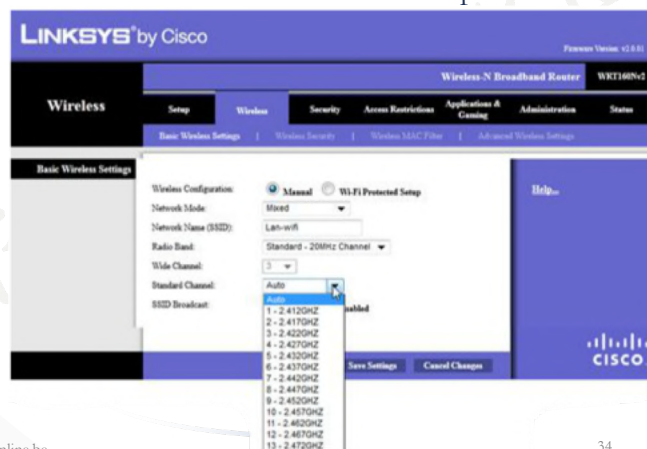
LINKSYS® by Cisco

Firmware Version: v2.0.01

Wireless-N Broadband Router WRT160Nv2

Wireless

Setup | Wireless | Security | Access Restrictions | Applications & Gaming | Administration | Status

Basic Wireless Settings | Wireless Security | Wireless MAC Filter | Advanced Wireless Settings

Basic Wireless Settings

Wireless Configuration: Manual Wi-Fi Protected Setup

Network Mode: Mixed

Network Name (SSID): Lan-wifi

Radio Band: Standard - 20MHz Channel

Wide Channel: 3

Standard Channel: Auto

SSID Broadcast: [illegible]abled

Auto
1 - 2.412GHZ
2 - 2.417GHZ
3 - 2.422GHZ
4 - 2.427GHZ
5 - 2.432GHZ
6 - 2.437GHZ
7 - 2.442GHZ
8 - 2.447GHZ
9 - 2.452GHZ
10 - 2.457GHZ
11 - 2.462GHZ
12 - 2.467GHZ
13 - 2.472GHZ

Help...

Save Settings | Cancel Changes

cisco

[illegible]nline.be

34